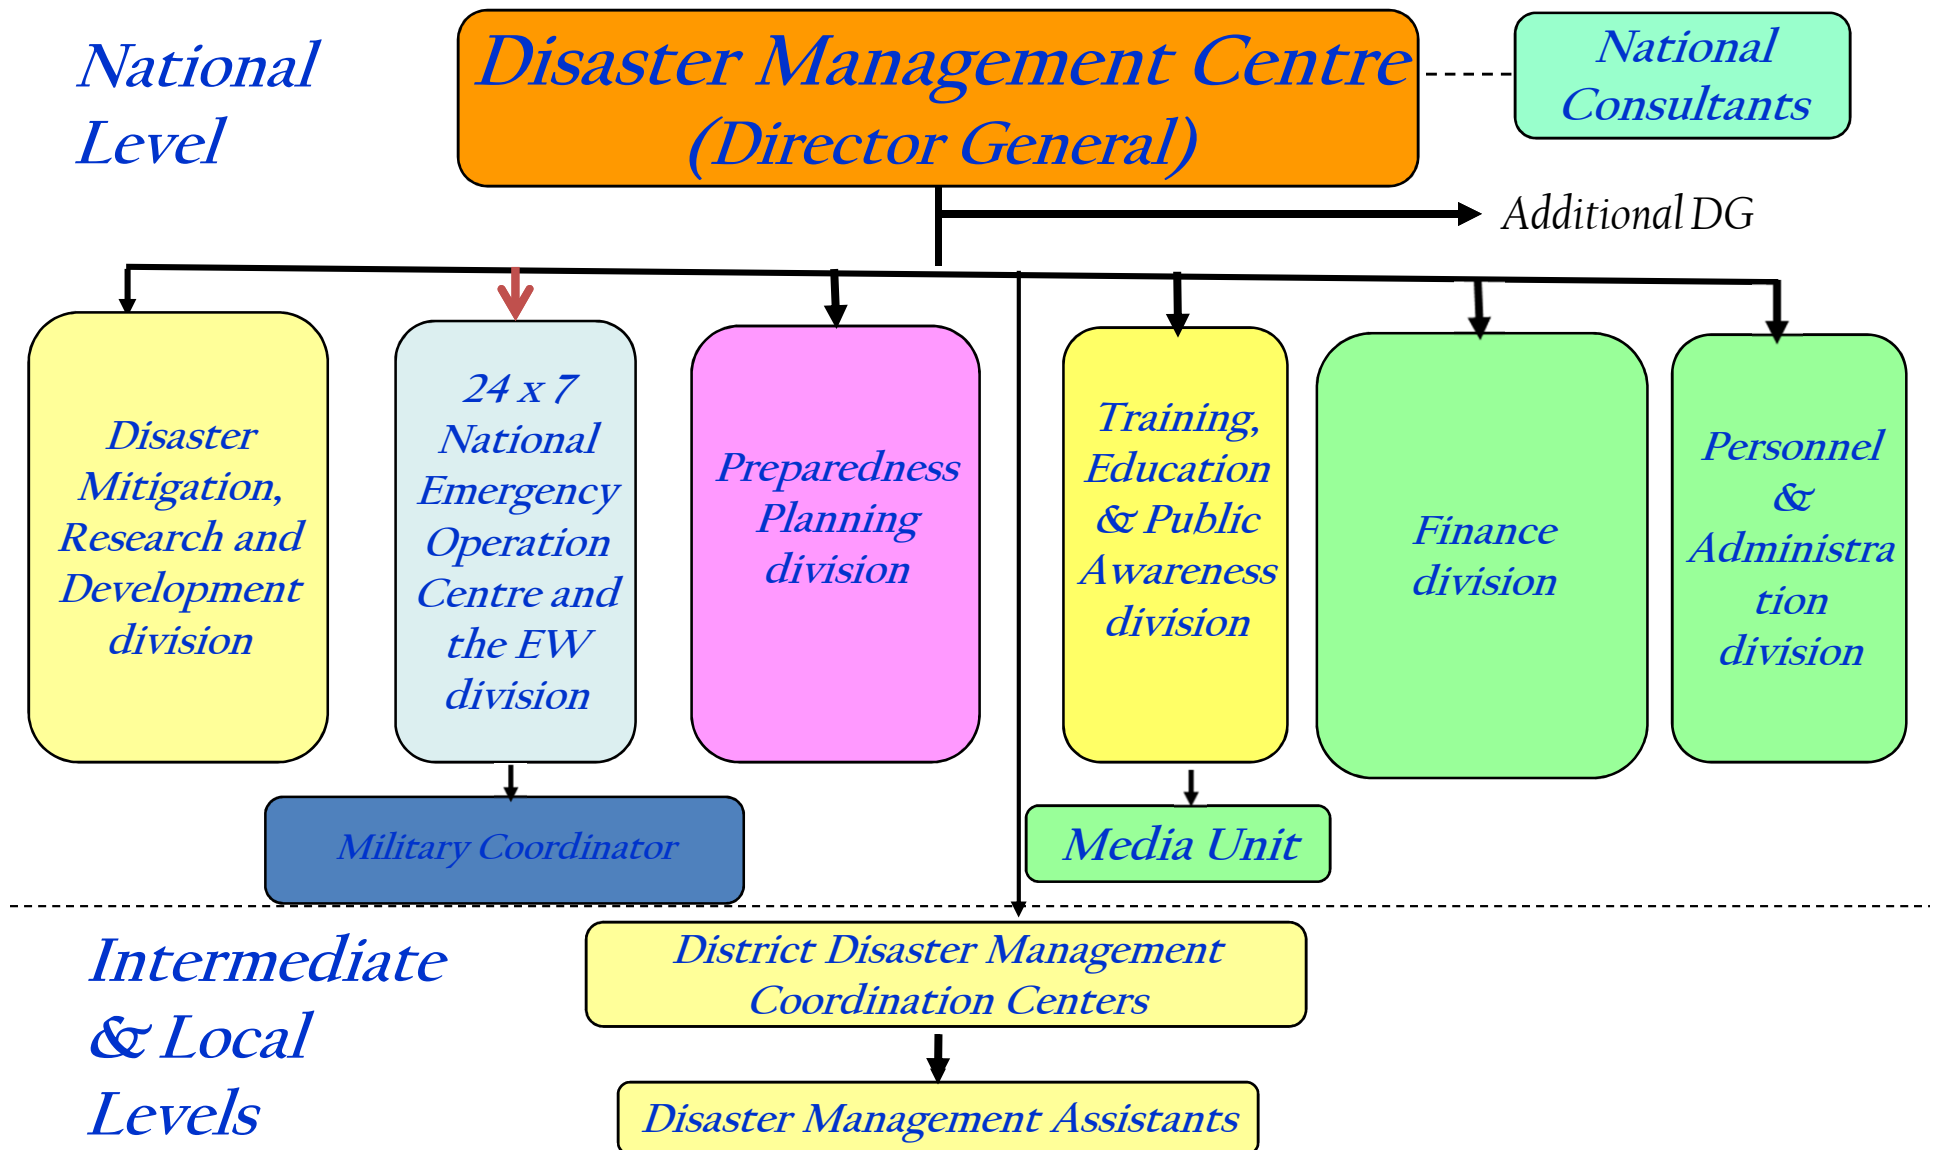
National Level

Disaster Management Centre (Director General)

National Consultants

Additional DG

Disaster Mitigation, Research and Development division

24 x 7 National Emergency Operation Centre and the EW division

Preparedness Planning division

Training, Education & Public Awareness division

Finance division

Personnel & Administration division

Military Coordinator

Media Unit

Intermediate & Local Levels

District Disaster Management Coordination Centers

Disaster Management Assistants